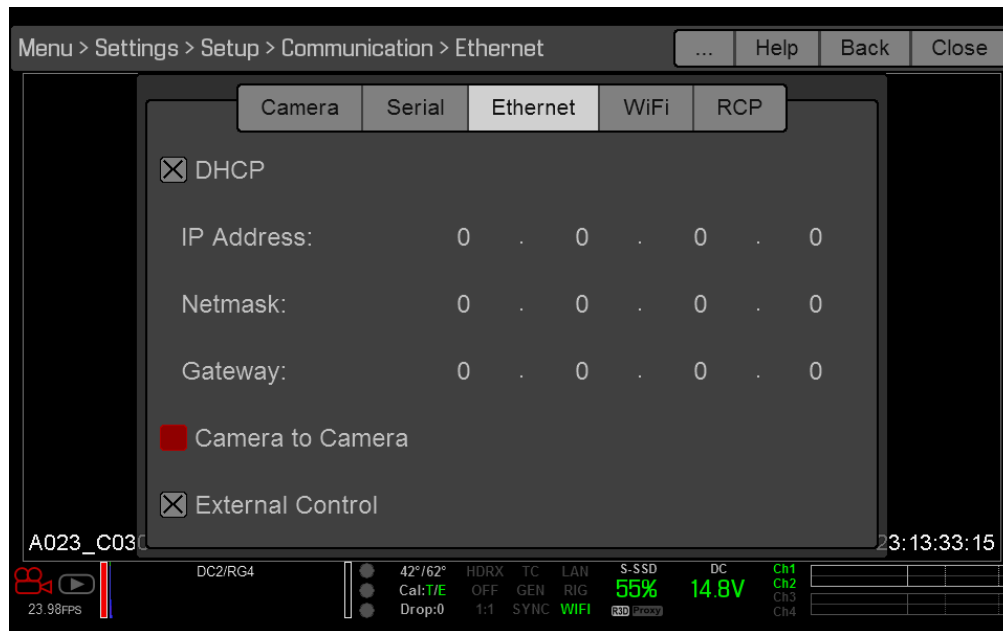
Menu > Settings > Setup > Communication > Ethernet
...
Help
Back
Close

Camera
Serial
Ethernet
WiFi
RCP

☒ DHCP

IP Address: 0 . 0 . 0 . 0

Netmask: 0 . 0 . 0 . 0

Gateway: 0 . 0 . 0 . 0

Camera to Camera

☒ External Control

A023_C03
23:13:33:15

23.98FPS
DC2/RG4
42°/62°
Cal:T/E
Drop:0
HDRX
OFF
1:1
TC
GEN
SYNC
LAN
RIG
WIFI
S-SSD
55%
R3D Proxy
DC
14.8V
Ch1
Ch2
Ch3
Ch4